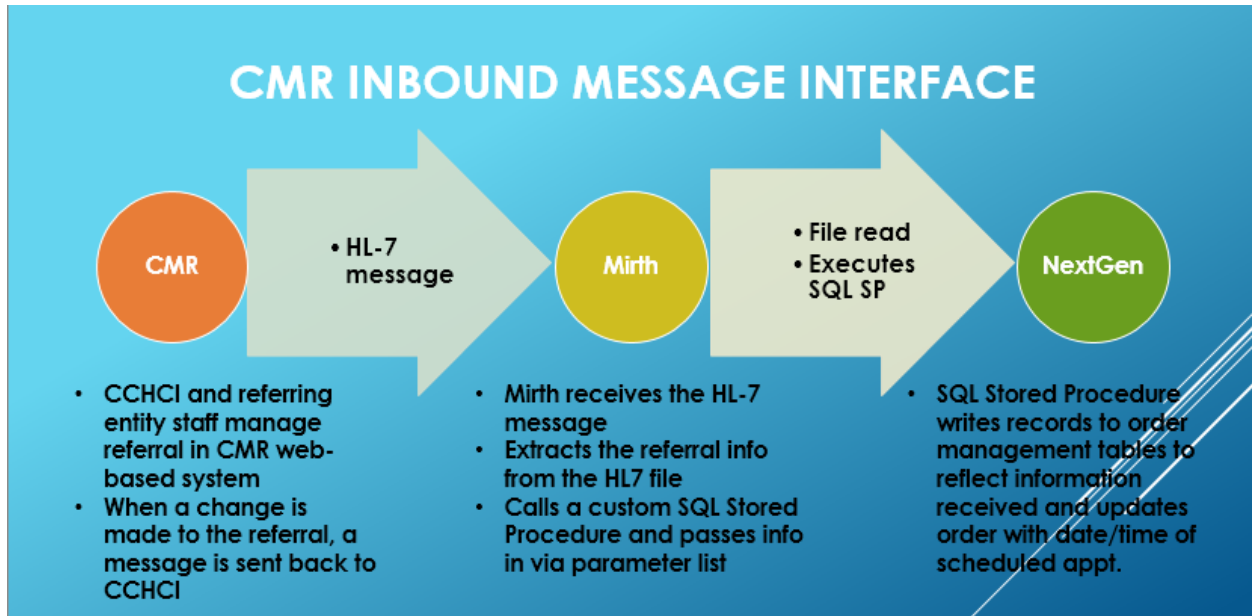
CMR INBOUND MESSAGE INTERFACE

CMR

• HL-7 message

Mirth

• File read
• Executes SQL SP

NextGen

• CCHCI and referring entity staff manage referral in CMR web-based system
• When a change is made to the referral, a message is sent back to CCHCI

• Mirth receives the HL-7 message
• Extracts the referral info from the HL7 file
• Calls a custom SQL Stored Procedure and passes info in via parameter list

• SQL Stored Procedure writes records to order management tables to reflect information received and updates order with date/time of scheduled appt.